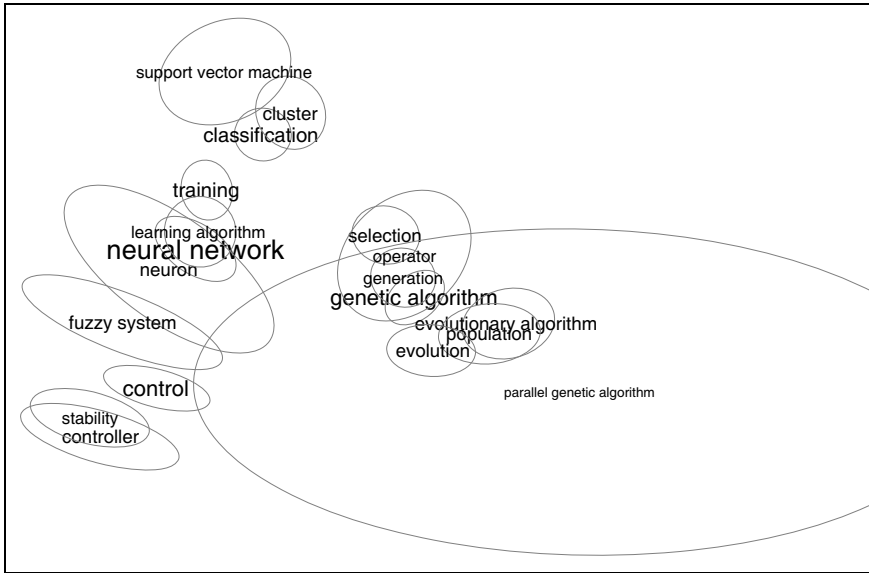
support vector machine
cluster
classification
training
learning algorithm
neural network
neuron
fuzzy system
control
stability
controller
selection
operator
generation
genetic algorithm
evolutionary algorithm
population
evolution
parallel genetic algorithm